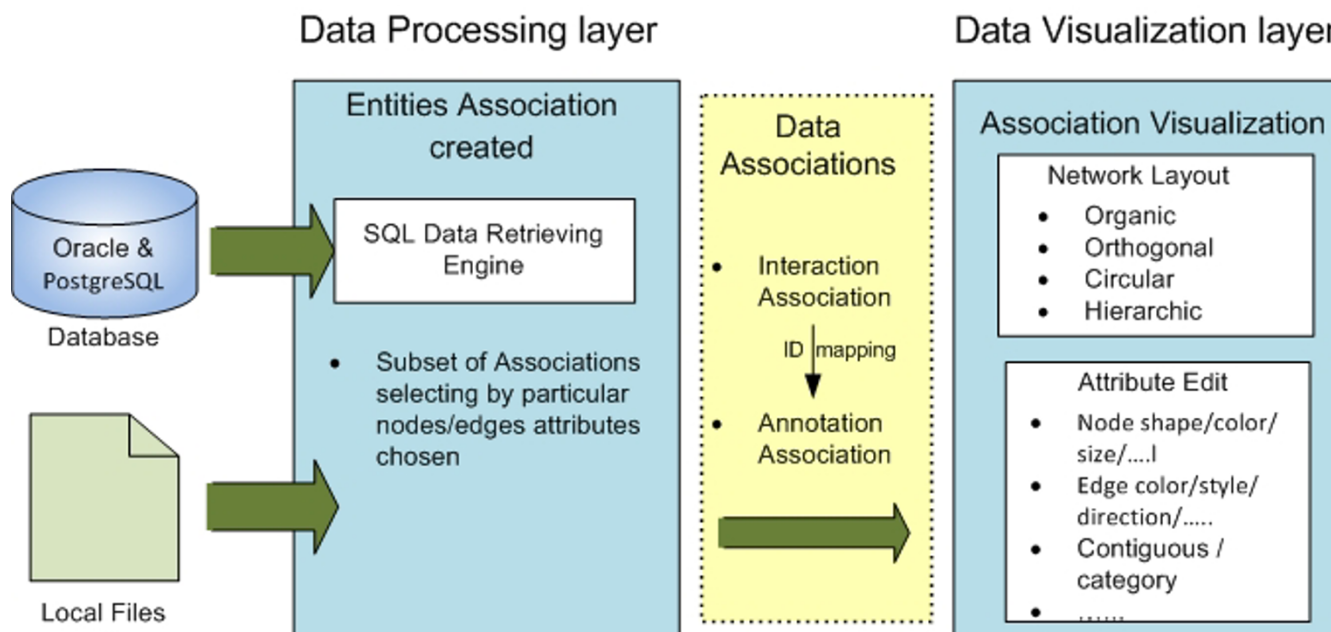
Data Processing layer

Data Visualization layer

Oracle & PostgreSQL

Database

Local Files

Entities Association created

SQL Data Retrieving Engine

- Subset of Associations selecting by particular nodes/edges attributes chosen

Data Associations

- Interaction Association

ID mapping

- Annotation Association

Association Visualization

Network Layout

- Organic
- Orthogonal
- Circular
- Hierarchic

Attribute Edit

- Node shape/color/ size/….l
- Edge color/style/ direction/…..
- Contiguous / category
- ……